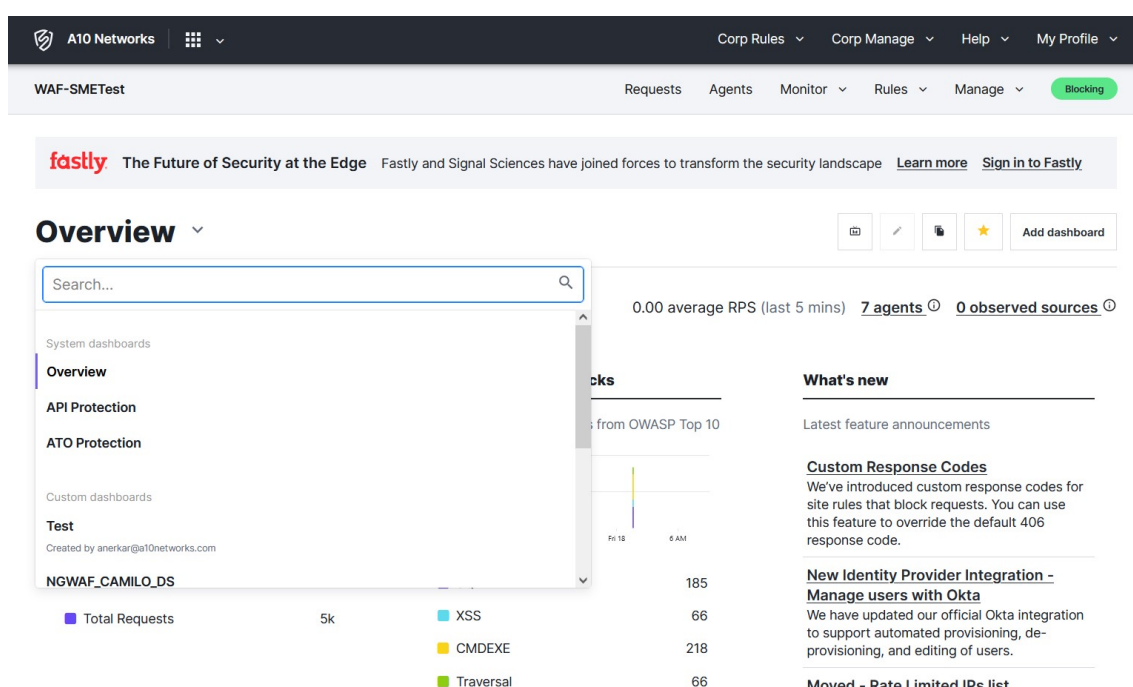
A10 Networks

Corp Rules ⌄ Corp Manage ⌄ Help ⌄ My Profile ⌄

WAF-SMETest

Requests Agents Monitor ⌄ Rules ⌄ Manage ⌄ Blocking

fastly The Future of Security at the Edge Fastly and Signal Sciences have joined forces to transform the security landscape Learn more Sign in to Fastly

Overview ⌄

Add dashboard

Search...

System dashboards

Overview

API Protection

ATO Protection

Custom dashboards

Test

Created by anerkar@a10networks.com

NGWAF_CAMILO_DS

0.00 average RPS (last 5 mins) 7 agents 0 observed sources

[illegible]cks

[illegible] from OWASP Top 10

Fri 18 6 AM

Total Requests 5k

185

XSS 66

CMDEXE 218

Traversal 66

What's new

Latest feature announcements

Custom Response Codes

We've introduced custom response codes for site rules that block requests. You can use this feature to override the default 406 response code.

New Identity Provider Integration - Manage users with Okta

We have updated our official Okta integration to support automated provisioning, de-provisioning, and editing of users.

Moved - Rate Limited IPs list